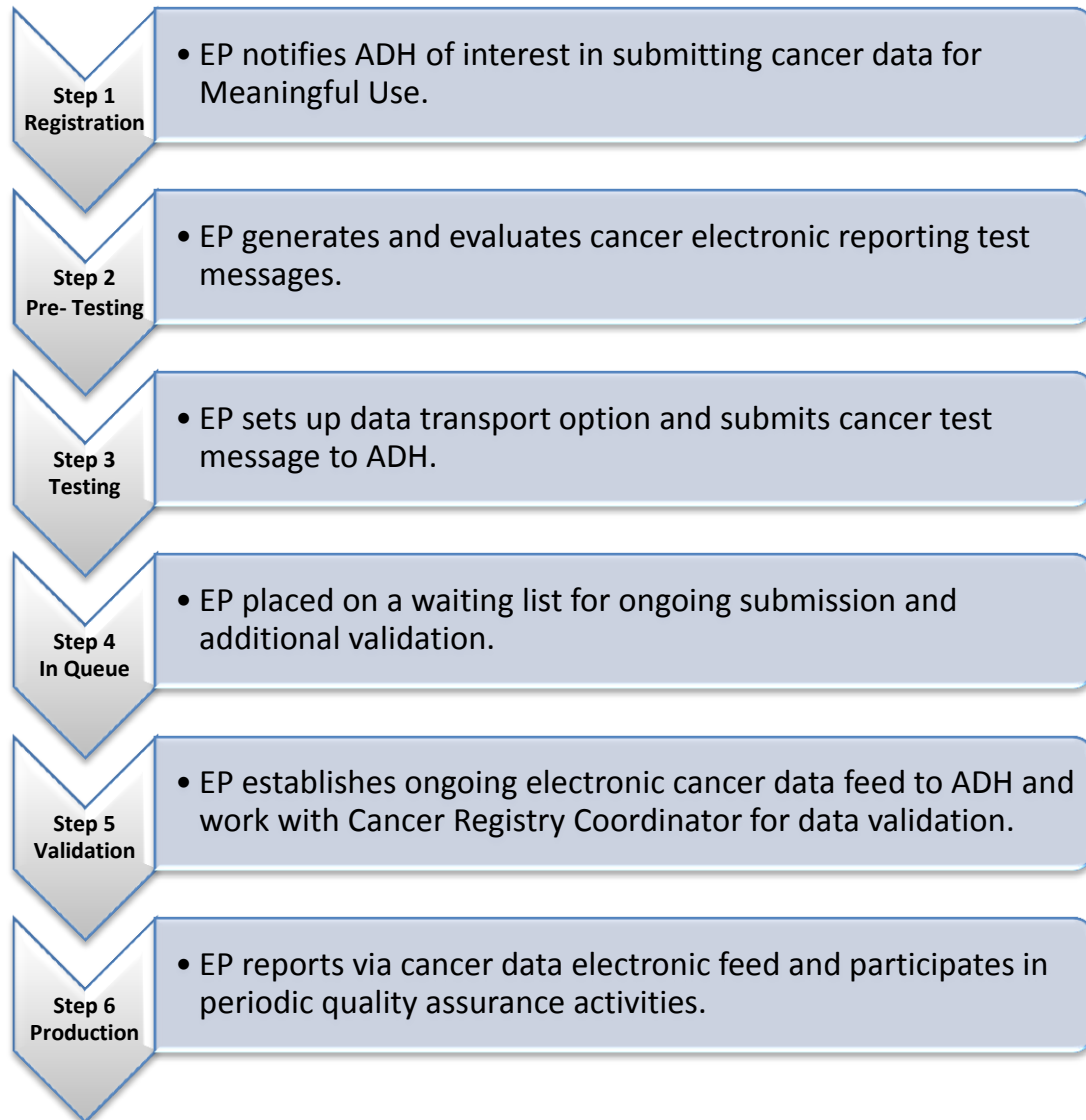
Step 1
Registration

• EP notifies ADH of interest in submitting cancer data for Meaningful Use.

Step 2
Pre- Testing

• EP generates and evaluates cancer electronic reporting test messages.

Step 3
Testing

• EP sets up data transport option and submits cancer test message to ADH.

Step 4
In Queue

• EP placed on a waiting list for ongoing submission and additional validation.

Step 5
Validation

• EP establishes ongoing electronic cancer data feed to ADH and work with Cancer Registry Coordinator for data validation.

Step 6
Production

• EP reports via cancer data electronic feed and participates in periodic quality assurance activities.